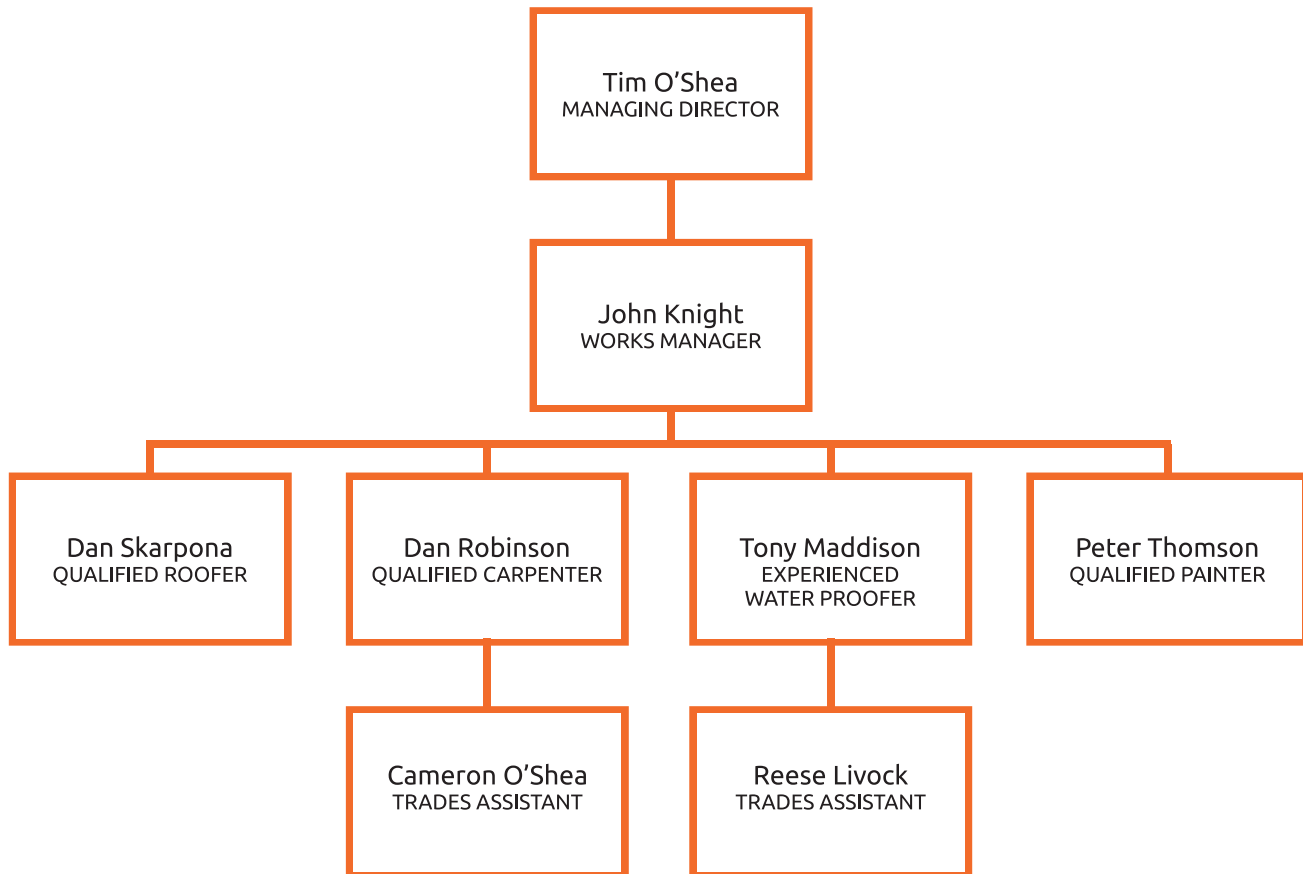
Tim O’Shea
MANAGING DIRECTOR

John Knight
WORKS MANAGER

Dan Skarpona
QUALIFIED ROOFER

Dan Robinson
QUALIFIED CARPENTER

Tony Maddison
EXPERIENCED WATER PROOFER

Peter Thomson
QUALIFIED PAINTER

Cameron O’Shea
TRADES ASSISTANT

Reese Livock
TRADES ASSISTANT